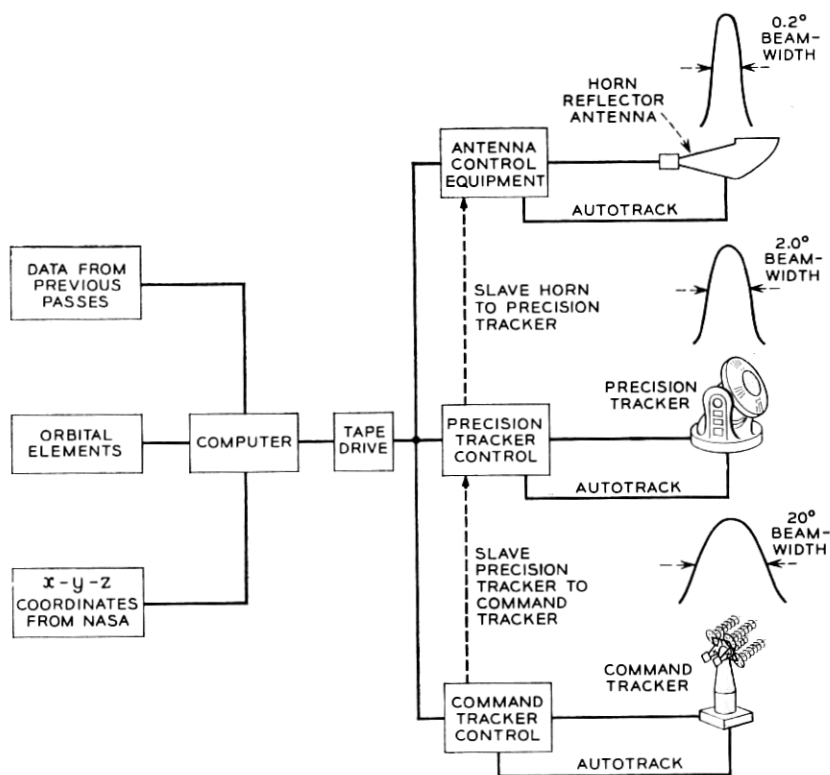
0.2° BEAMWIDTH

HORN REFLECTOR ANTENNA

ANTENNA CONTROL EQUIPMENT

AUTOTRACK

DATA FROM PREVIOUS PASSES

SLAVE HORN TO PRECISION TRACKER

2.0° BEAMWIDTH

PRECISION TRACKER

ORBITAL ELEMENTS

COMPUTER

TAPE DRIVE

PRECISION TRACKER CONTROL

AUTOTRACK

20° BEAMWIDTH

$x$-$y$-$z$ COORDINATES FROM NASA

SLAVE PRECISION TRACKER TO COMMAND TRACKER

COMMAND TRACKER

COMMAND TRACKER CONTROL

AUTOTRACK